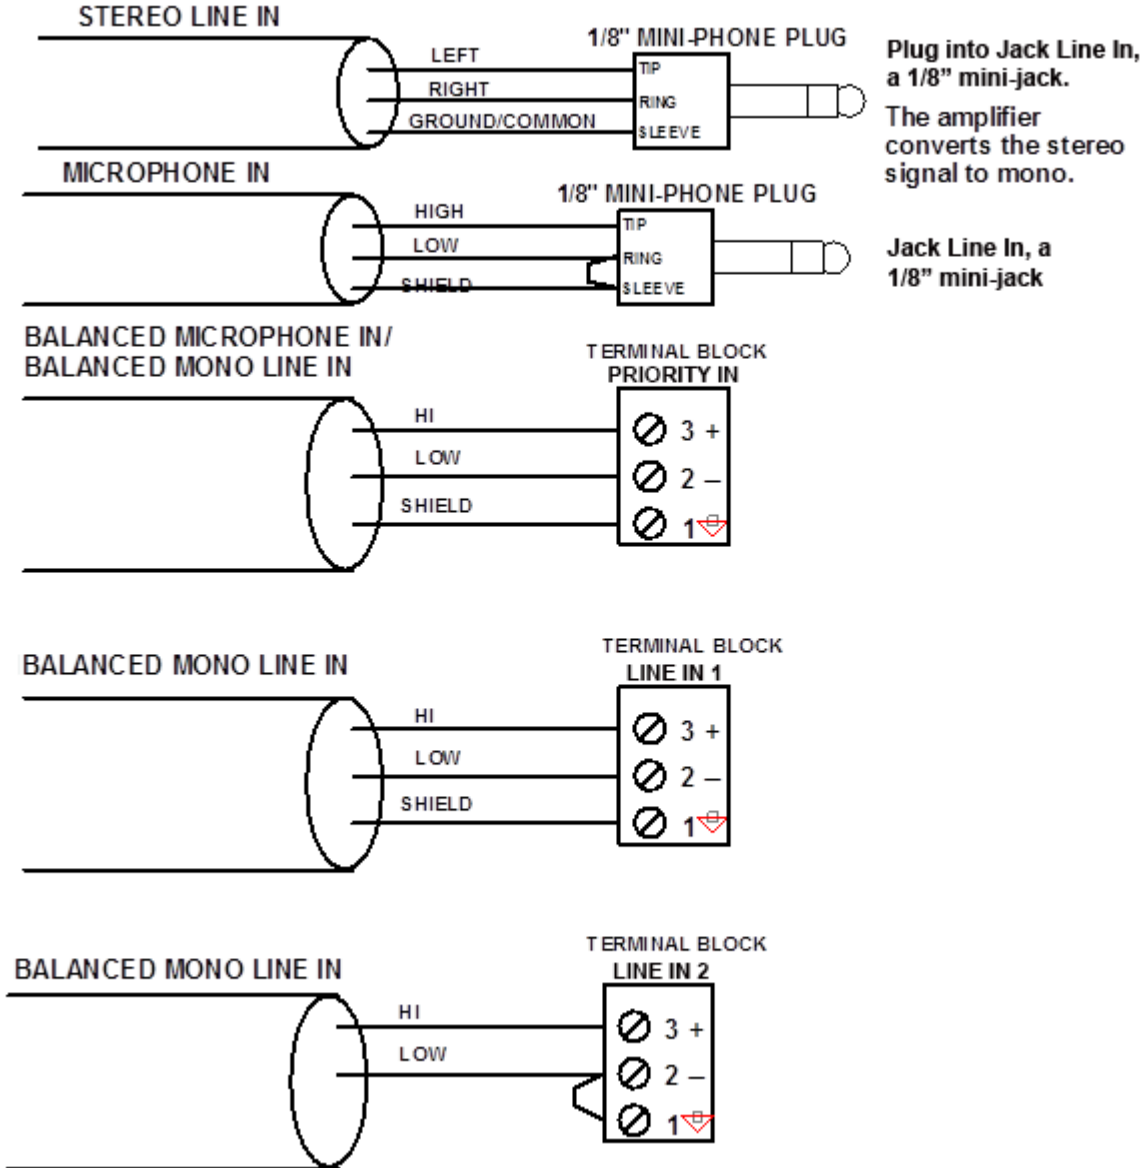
STEREO LINE IN

LEFT
RIGHT
GROUND/COMMON

1/8" MINI-PHONE PLUG
TIP
RING
SLEEVE

Plug into Jack Line In, a 1/8" mini-jack.

The amplifier converts the stereo signal to mono.

MICROPHONE IN

HIGH
LOW
SHIELD

1/8" MINI-PHONE PLUG
TIP
RING
SLEEVE

Jack Line In, a 1/8" mini-jack

BALANCED MICROPHONE IN/
BALANCED MONO LINE IN

HI
LOW
SHIELD

TERMINAL BLOCK
PRIORITY IN
3 +
2 –
1

BALANCED MONO LINE IN

HI
LOW
SHIELD

TERMINAL BLOCK
LINE IN 1
3 +
2 –
1

BALANCED MONO LINE IN

HI
LOW

TERMINAL BLOCK
LINE IN 2
3 +
2 –
1